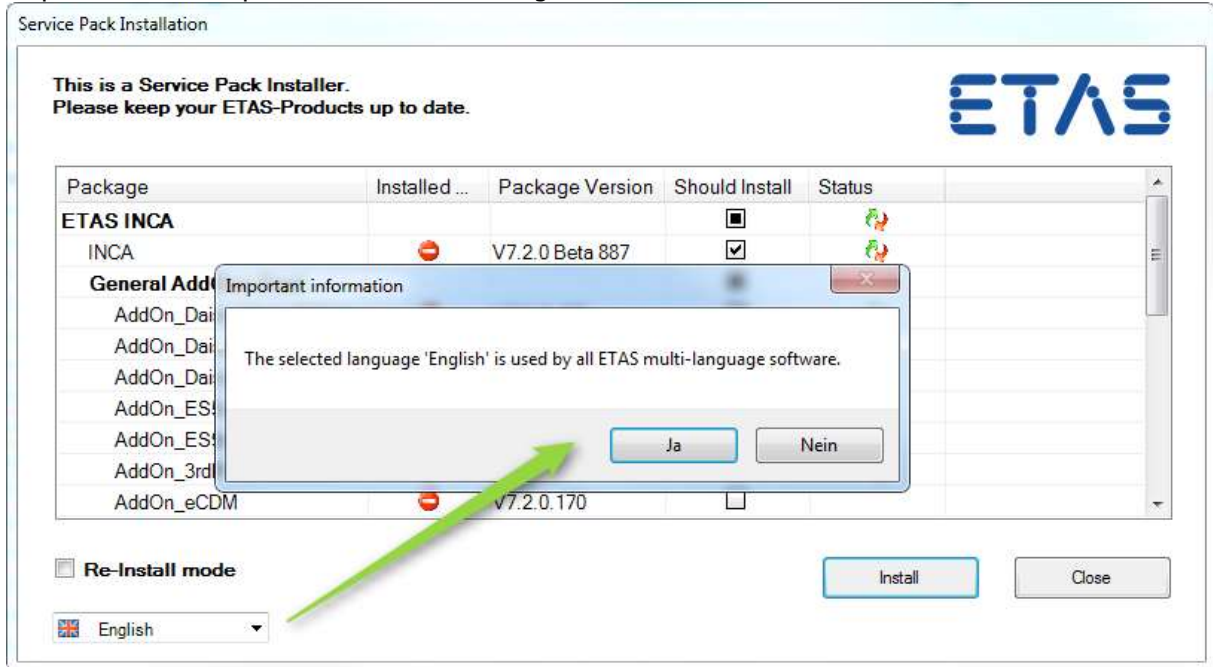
Service Pack Installation

This is a Service Pack Installer.
Please keep your ETAS-Products up to date.

ETAS

| Package | Installed ... | Package Version | Should Install | Status |
|---|---|---|---|---|
| ETAS INCA | | | | |
| INCA | | V7.2.0 Beta 887 | | |
| General Add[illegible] | | | | |
| AddOn_Dai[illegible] | | | | |
| AddOn_Dai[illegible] | | | | |
| AddOn_Dai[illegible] | | | | |
| AddOn_ES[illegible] | | | | |
| AddOn_ES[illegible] | | | | |
| AddOn_3rd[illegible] | | | | |
| AddOn_eCDM | | V7.2.0.170 | | |

Important information

The selected language 'English' is used by all ETAS multi-language software.

Ja

Nein

Re-Install mode

English

Install

Close